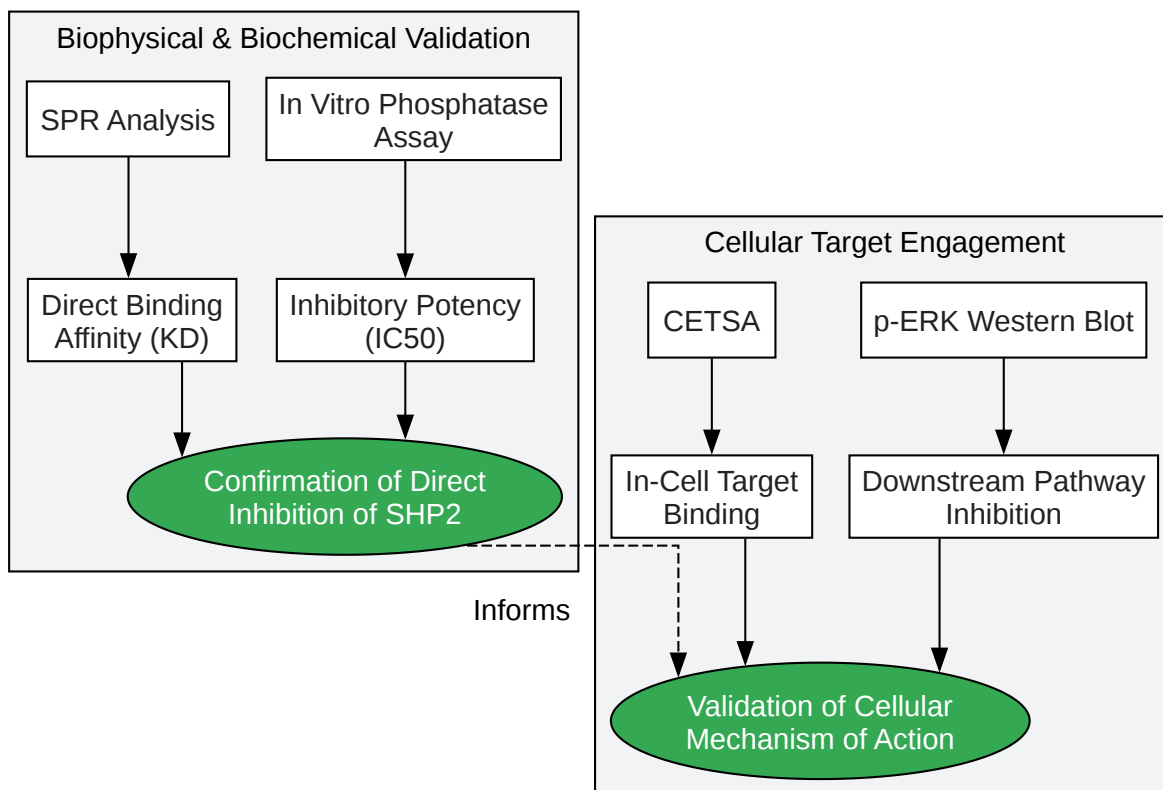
Biophysical & Biochemical Validation

SPR Analysis

In Vitro Phosphatase Assay

Direct Binding Affinity (KD)

Inhibitory Potency (IC50)

Confirmation of Direct Inhibition of SHP2

Cellular Target Engagement

CETSA

p-ERK Western Blot

In-Cell Target Binding

Downstream Pathway Inhibition

Informs

Validation of Cellular Mechanism of Action